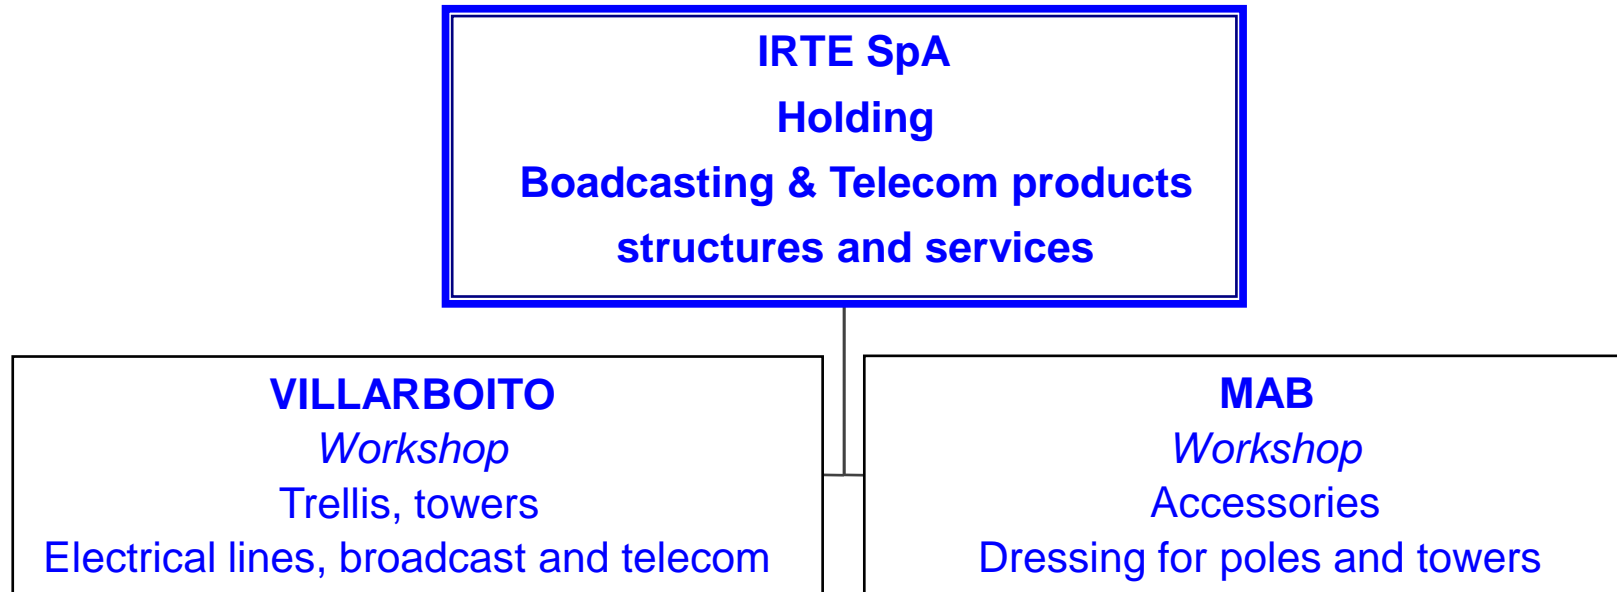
IRTE SpA
Holding
Boadcasting & Telecom products
structures and services

VILLARBOITO
Workshop
Trellis, towers
Electrical lines, broadcast and telecom

MAB
Workshop
Accessories
Dressing for poles and towers